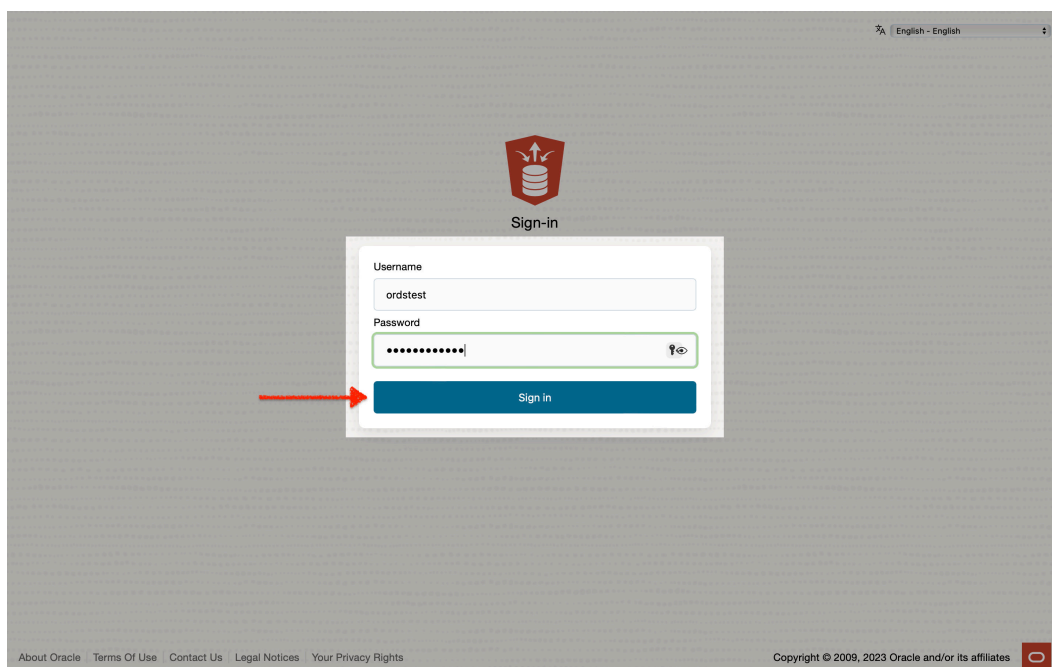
English - English

Sign-in

Username

ordstest

Password

••••••••••••

Sign in

About Oracle | Terms Of Use | Contact Us | Legal Notices | Your Privacy Rights

Copyright © 2009, 2023 Oracle and/or its affiliates